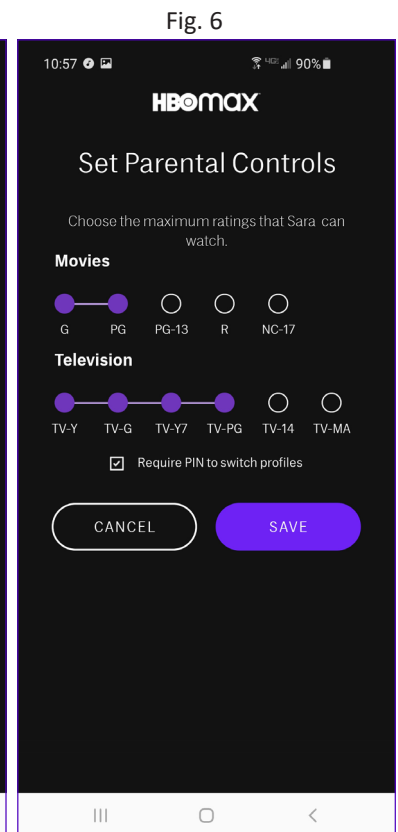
Fig. 6

10:57

90%

HBOmax

Set Parental Controls

Choose the maximum ratings that Sara can watch.

Movies

G PG PG-13 R NC-17

Television

TV-Y TV-G TV-Y7 TV-PG TV-14 TV-MA

Require PIN to switch profiles

CANCEL

SAVE